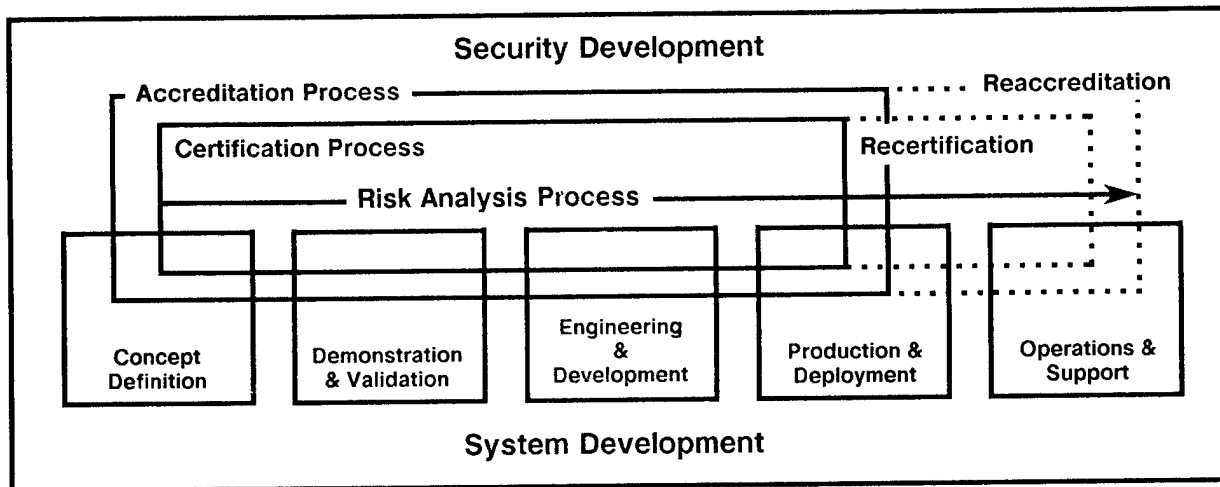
Security Development

Accreditation Process

Reaccreditation

Certification Process

Recertification

Risk Analysis Process

Concept Definition

Demonstration & Validation

Engineering & Development

Production & Deployment

Operations & Support

System Development